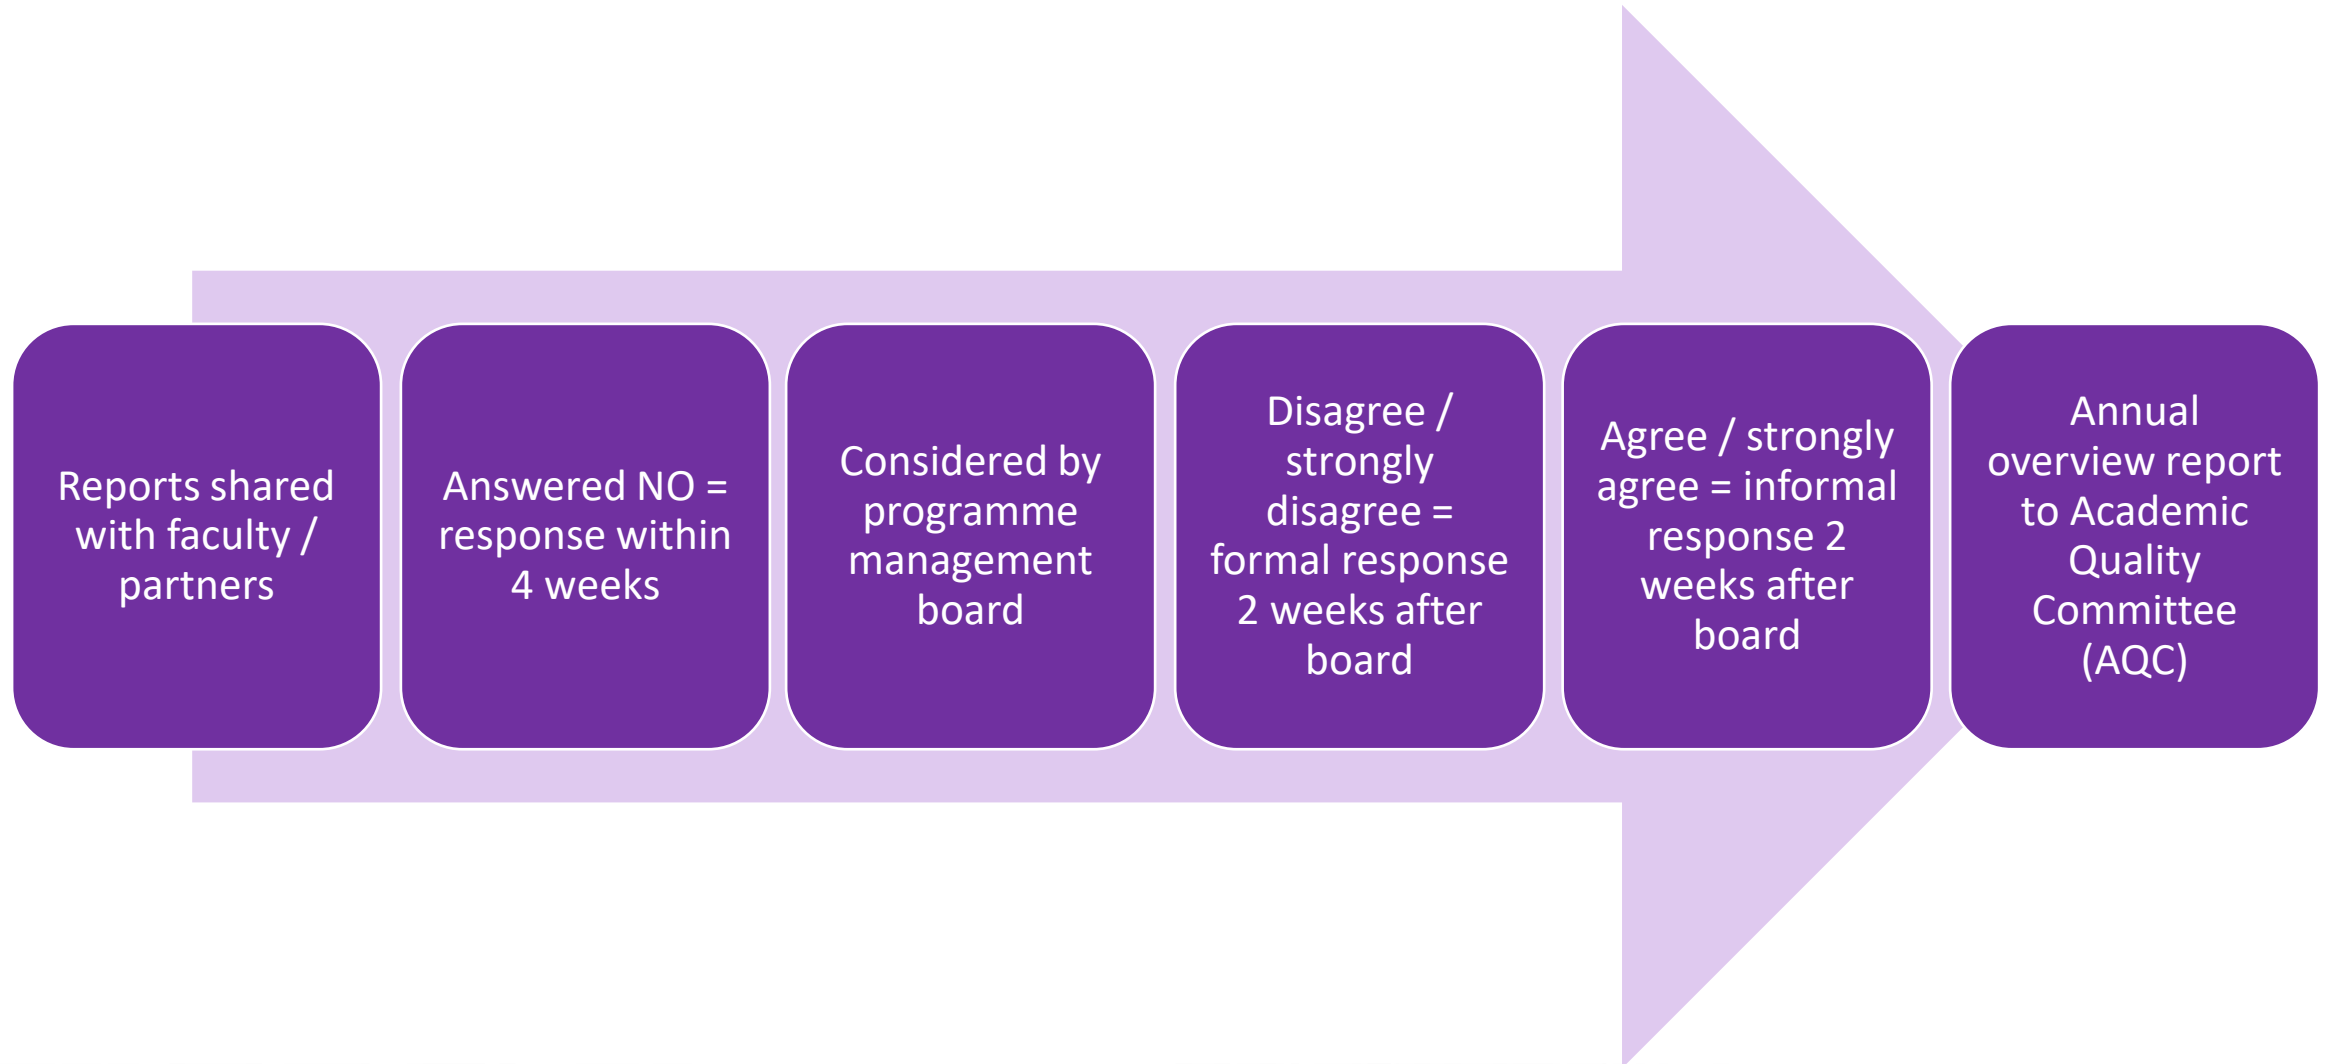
Reports shared with faculty / partners

Answered NO = response within 4 weeks

Considered by programme management board

Disagree / strongly disagree = formal response 2 weeks after board

Agree / strongly agree = informal response 2 weeks after board

Annual overview report to Academic Quality Committee (AQC)